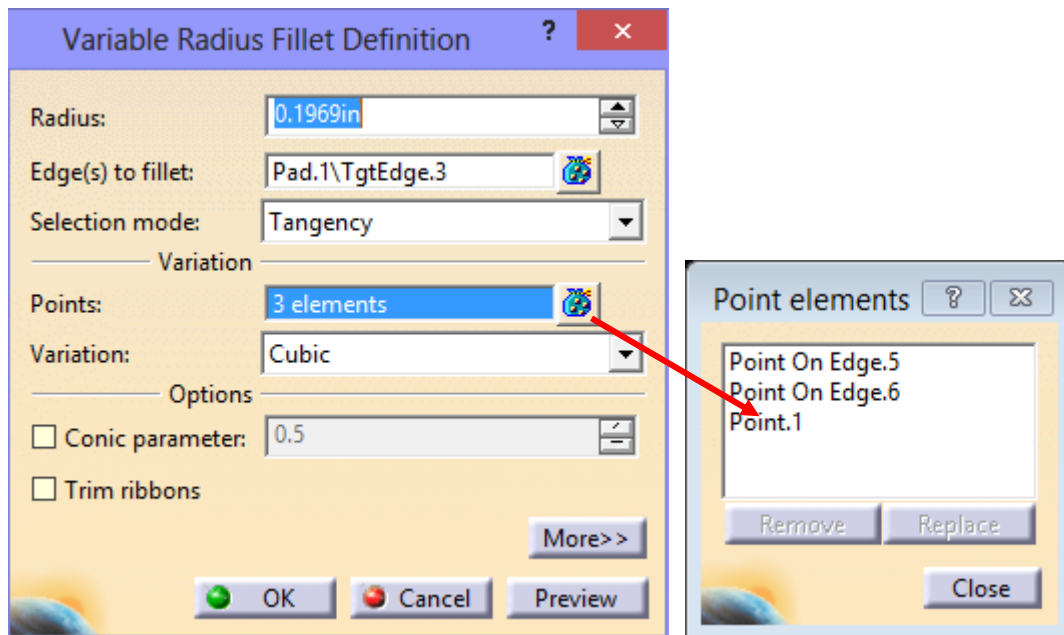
Variable Radius Fillet Definition

?

Radius: 0.1969in

Edge(s) to fillet: Pad.1\TgtEdge.3

Selection mode: Tangency

Variation

Points: 3 elements

Variation: Cubic

Options

Conic parameter: 0.5

Trim ribbons

More>>

OK

Cancel

Preview

Point elements

?

Point On Edge.5
Point On Edge.6
Point.1

Remove

Replace

Close